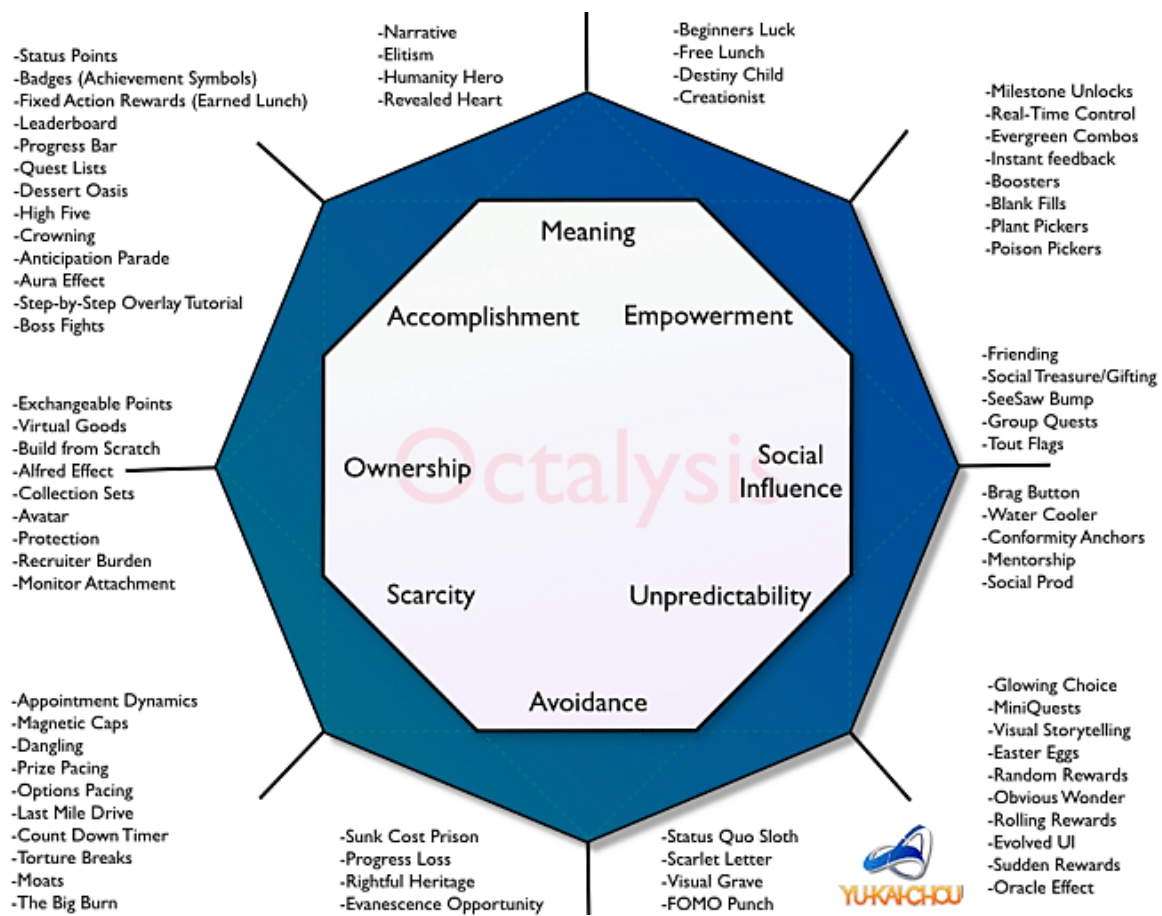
-Narrative
-Elitism
-Humanity Hero
-Revealed Heart

-Beginners Luck
-Free Lunch
-Destiny Child
-Creationist

-Status Points
-Badges (Achievement Symbols)
-Fixed Action Rewards (Earned Lunch)
-Leaderboard
-Progress Bar
-Quest Lists
-Dessert Oasis
-High Five
-Crowning
-Anticipation Parade
-Aura Effect
-Step-by-Step Overlay Tutorial
-Boss Fights

-Milestone Unlocks
-Real-Time Control
-Evergreen Combos
-Instant feedback
-Boosters
-Blank Fills
-Plant Pickers
-Poison Pickers

Meaning

Accomplishment

Empowerment

-Friending
-Social Treasure/Gifting
-SeeSaw Bump
-Group Quests
-Tout Flags

-Exchangeable Points
-Virtual Goods
-Build from Scratch
-Alfred Effect
-Collection Sets
-Avatar
-Protection
-Recruiter Burden
-Monitor Attachment

Octalysis

Ownership

Social Influence

-Brag Button
-Water Cooler
-Conformity Anchors
-Mentorship
-Social Prod

Scarcity

Unpredictability

Avoidance

-Appointment Dynamics
-Magnetic Caps
-Dangling
-Prize Pacing
-Options Pacing
-Last Mile Drive
-Count Down Timer
-Torture Breaks
-Moats
-The Big Burn

-Glowing Choice
-MiniQuests
-Visual Storytelling
-Easter Eggs
-Random Rewards
-Obvious Wonder
-Rolling Rewards
-Evolved UI
-Sudden Rewards
-Oracle Effect

-Sunk Cost Prison
-Progress Loss
-Rightful Heritage
-Evanescence Opportunity

-Status Quo Sloth
-Scarlet Letter
-Visual Grave
-FOMO Punch

YU-KAI CHOU